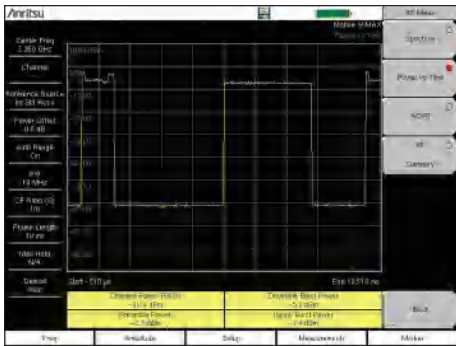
Anritsu

RF Meas

Mobile WiMAX

Center Freq
2.350 GHz

Channel

Reference Source
Int 3G Async

Power Offset
0.0 dB

Auto Range
On

BW
10 MHz

CP Ratio (G)
1/8

Frame Length
5 ms

Max Hold
N/A

Demod
Auto

Start -5.00 µs

Stop 10,370 ns

Channel Power (RSSI)
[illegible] dBm

Downlink Burst Power
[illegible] dBm

Preamble Power
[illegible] dBm

Uplink Burst Power
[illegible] dBm

Spectrum

Power vs Time

ACPR

RF
Summary

Back

Freq

Amplitude

Setup

Measurements

Marker